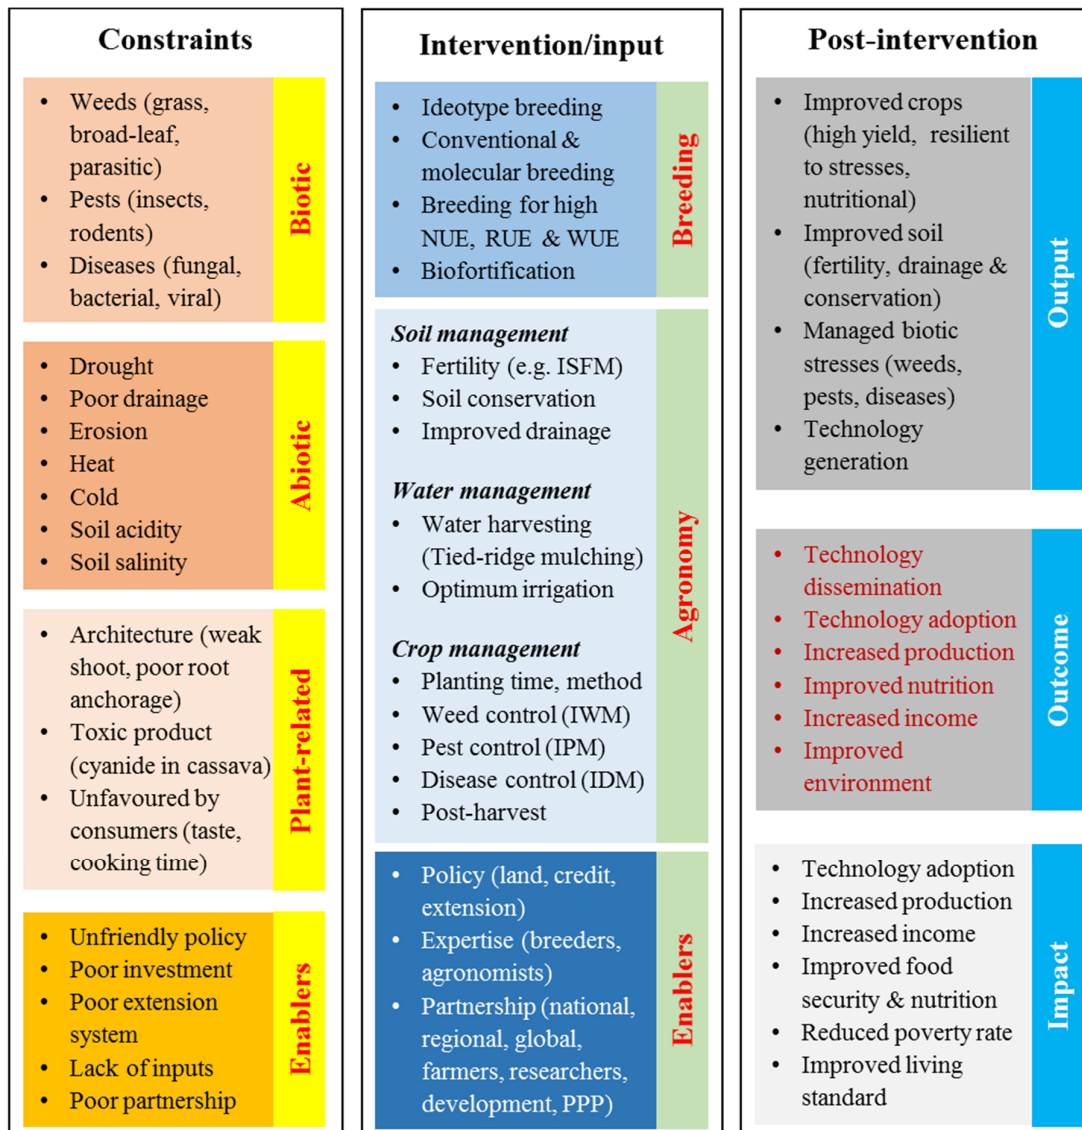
Constraints

- Weeds (grass, broad-leaf, parasitic)
- Pests (insects, rodents)
- Diseases (fungal, bacterial, viral)

Biotic

- Drought
- Poor drainage
- Erosion
- Heat
- Cold
- Soil acidity
- Soil salinity

Abiotic

- Architecture (weak shoot, poor root anchorage)
- Toxic product (cyanide in cassava)
- Unfavoured by consumers (taste, cooking time)

Plant-related

- Unfriendly policy
- Poor investment
- Poor extension system
- Lack of inputs
- Poor partnership

Enablers

Intervention/input

- Ideotype breeding
- Conventional & molecular breeding
- Breeding for high NUE, RUE & WUE
- Biofortification

Breeding

*Soil management*
- Fertility (e.g. ISFM)
- Soil conservation
- Improved drainage

*Water management*
- Water harvesting (Tied-ridge mulching)
- Optimum irrigation

*Crop management*
- Planting time, method
- Weed control (IWM)
- Pest control (IPM)
- Disease control (IDM)
- Post-harvest

Agronomy

- Policy (land, credit, extension)
- Expertise (breeders, agronomists)
- Partnership (national, regional, global, farmers, researchers, development, PPP)

Enablers

Post-intervention

- Improved crops (high yield, resilient to stresses, nutritional)
- Improved soil (fertility, drainage & conservation)
- Managed biotic stresses (weeds, pests, diseases)
- Technology generation

Output

- Technology dissemination
- Technology adoption
- Increased production
- Improved nutrition
- Increased income
- Improved environment

Outcome

- Technology adoption
- Increased production
- Increased income
- Improved food security & nutrition
- Reduced poverty rate
- Improved living standard

Impact